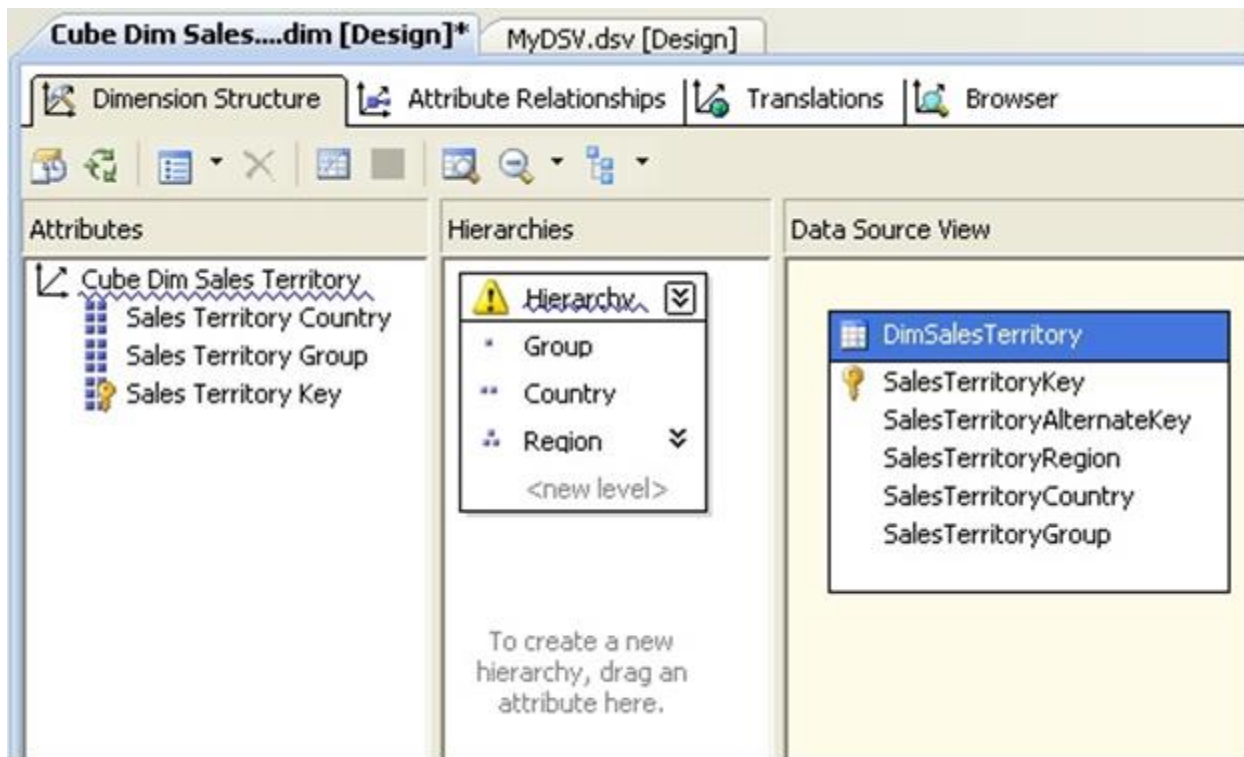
Cube Dim Sales....dim [Design]*   MyDSV.dsv [Design]

Dimension Structure   Attribute Relationships   Translations   Browser

Attributes

Cube Dim Sales Territory
Sales Territory Country
Sales Territory Group
Sales Territory Key

Hierarchies

Hierarchy
Group
Country
Region
<new level>

To create a new hierarchy, drag an attribute here.

Data Source View

DimSalesTerritory
SalesTerritoryKey
SalesTerritoryAlternateKey
SalesTerritoryRegion
SalesTerritoryCountry
SalesTerritoryGroup